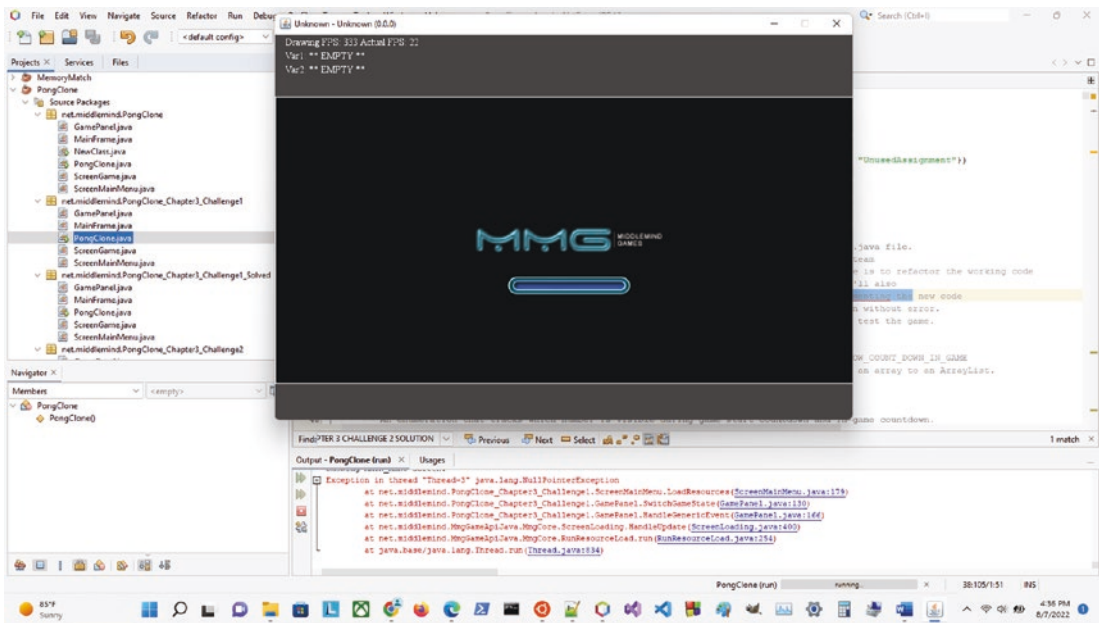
File Edit View Navigate Source Refactor Run Debu

<default config>

Unknown - Unknown (0.0.0)

Drawing FPS: 333 Actual FPS: 22
Var1: ** EMPTY **
Var2: ** EMPTY **

MMG MIDDLEMIND GAMES

Search (Ctrl+I)

Projects × Services Files

MemoryMatch
PongClone
Source Packages
net.middlemind.PongClone
GamePanel.java
MainFrame.java
NewClass.java
PongClone.java
ScreenGame.java
ScreenMainMenu.java
net.middlemind.PongClone_Chapter3_Challenge1
GamePanel.java
MainFrame.java
PongClone.java
ScreenGame.java
ScreenMainMenu.java
net.middlemind.PongClone_Chapter3_Challenge1_Solved
GamePanel.java
MainFrame.java
PongClone.java
ScreenGame.java
ScreenMainMenu.java
net.middlemind.PongClone_Chapter3_Challenge2

Navigator ×
Members <empty>
PongClone
PongClone()

"UnusedAssignment"})

.java file.
team
e is to refactor the working code
'll also
the new code
n without error.
test the game.

W_COUNT_DOWN_IN_GAME
on array to an ArrayList.

game countdown.

Find: PTER 3 CHALLENGE 2 SOLUTION Previous Next Select 1 match

Output - PongClone (run) × Usages

Exception in thread "Thread-3" java.lang.NullPointerException
at net.middlemind.PongClone_Chapter3_Challenge1.ScreenMainMenu.LoadResources(ScreenMainMenu.java:179)
at net.middlemind.PongClone_Chapter3_Challenge1.GamePanel.SwitchGameState(GamePanel.java:130)
at net.middlemind.PongClone_Chapter3_Challenge1.GamePanel.HandleGenericEvent(GamePanel.java:166)
at net.middlemind.MmgGameApiJava.MmgCore.ScreenLoading.HandleUpdate(ScreenLoading.java:400)
at net.middlemind.MmgGameApiJava.MmgCore.RunResourceLoad.run(RunResourceLoad.java:254)
at java.base/java.lang.Thread.run(Thread.java:834)

PongClone (run) running... 38:105/1:51 INS

85°F Sunny

4:58 PM 8/7/2022